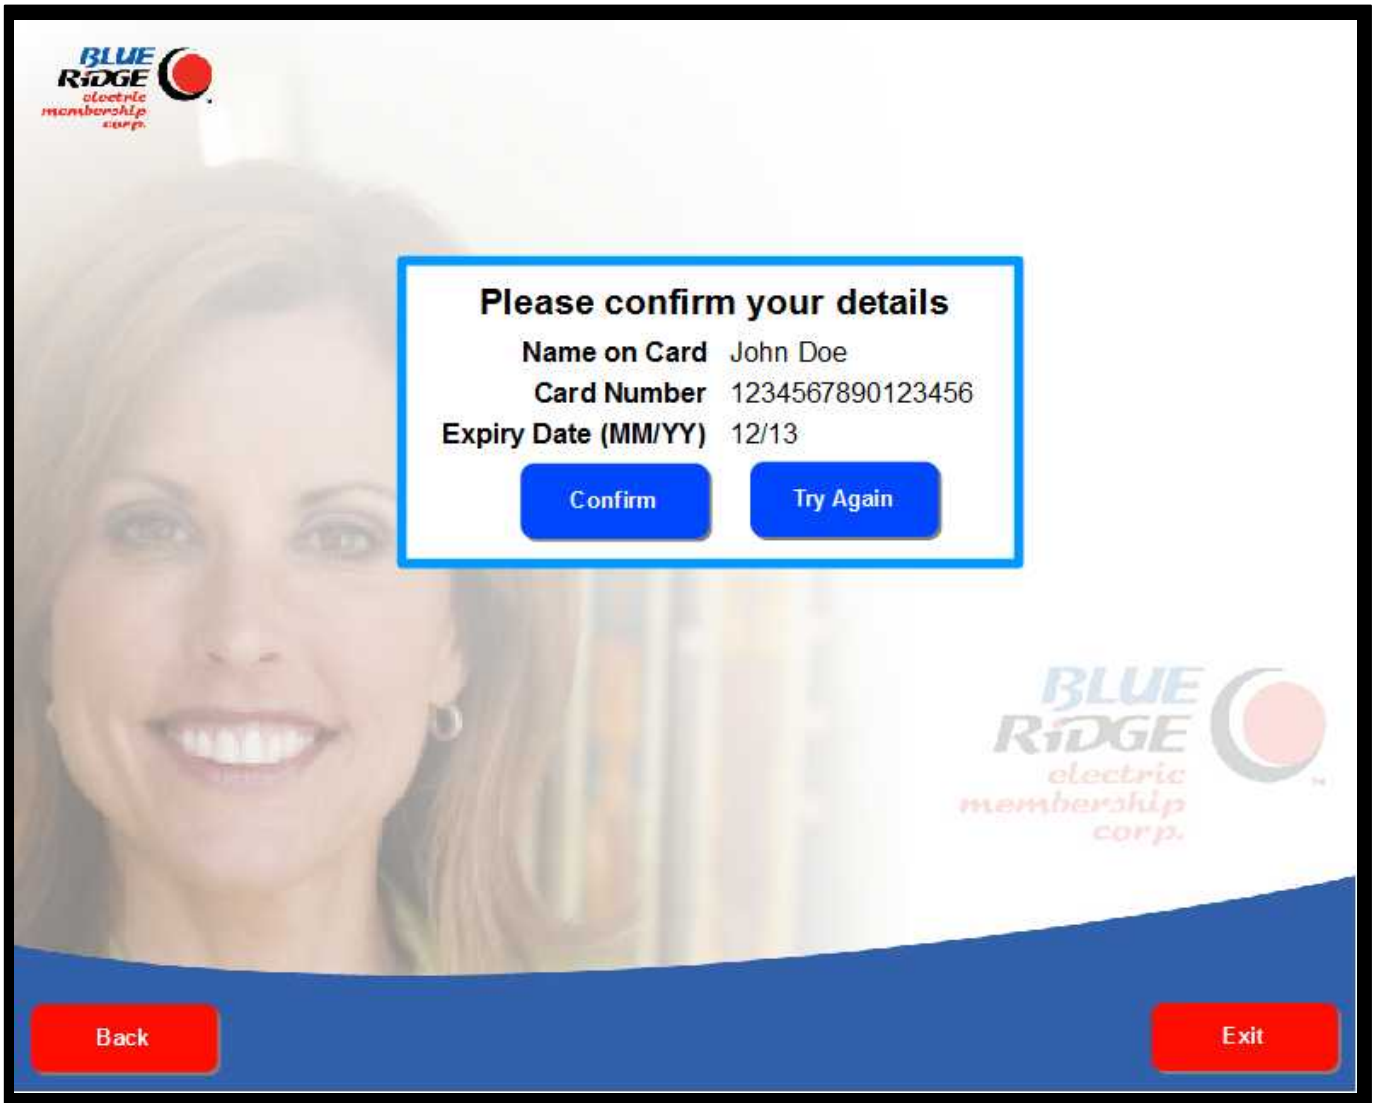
BLUE RIDGE electric membership corp.

Please confirm your details

Name on Card John Doe
Card Number 1234567890123456
Expiry Date (MM/YY) 12/13

Confirm Try Again

BLUE RIDGE electric membership corp.

Back Exit